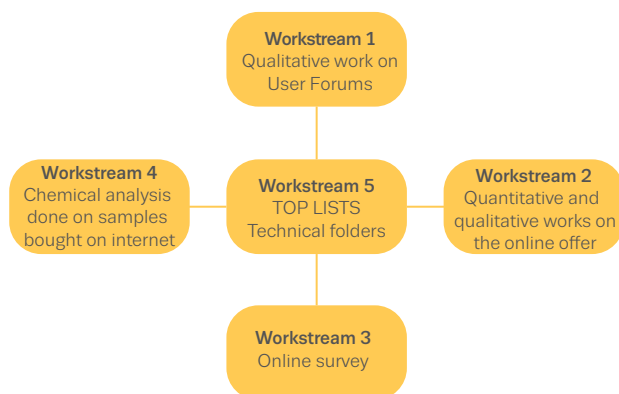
Workstream 1
Qualitative work on User Forums

Workstream 4
Chemical analysis done on samples bought on internet

Workstream 5
TOP LISTS
Technical folders

Workstream 2
Quantitative and qualitative works on the online offer

Workstream 3
Online survey